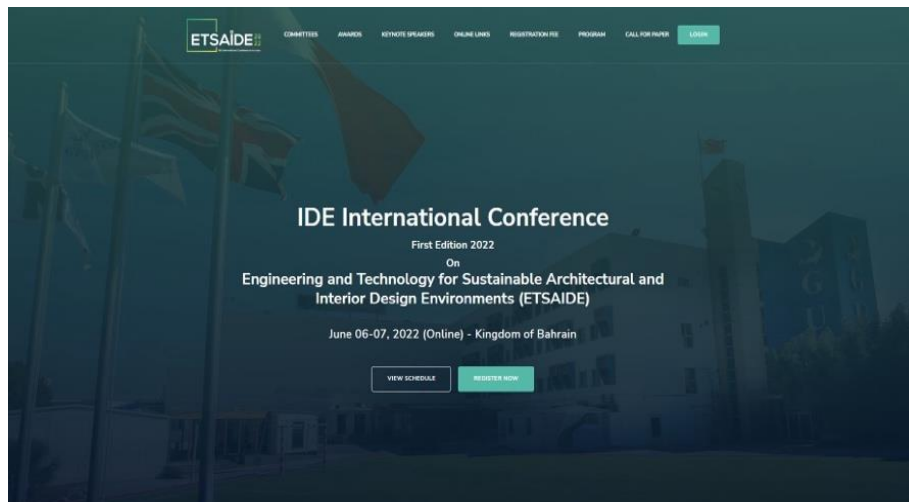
ETSAIDE 22

COMMITTEES AWARDS KEYNOTE SPEAKERS ONLINE LINKS REGISTRATION FEE PROGRAM CALL FOR PAPER LOGIN

IDE International Conference

First Edition 2022

On

Engineering and Technology for Sustainable Architectural and Interior Design Environments (ETSAIDE)

June 06-07, 2022 (Online) - Kingdom of Bahrain

VIEW SCHEDULE REGISTER NOW